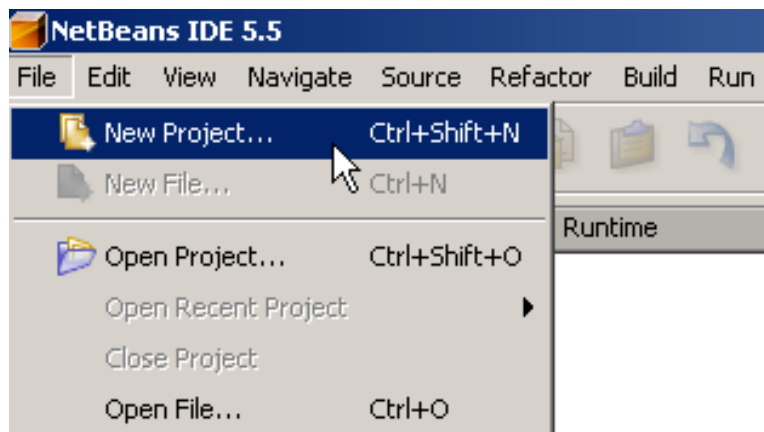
NetBeans IDE 5.5

File Edit View Navigate Source Refactor Build Run

New Project... Ctrl+Shift+N
New File... Ctrl+N
Open Project... Ctrl+Shift+O
Open Recent Project
Close Project
Open File... Ctrl+O

Runtime